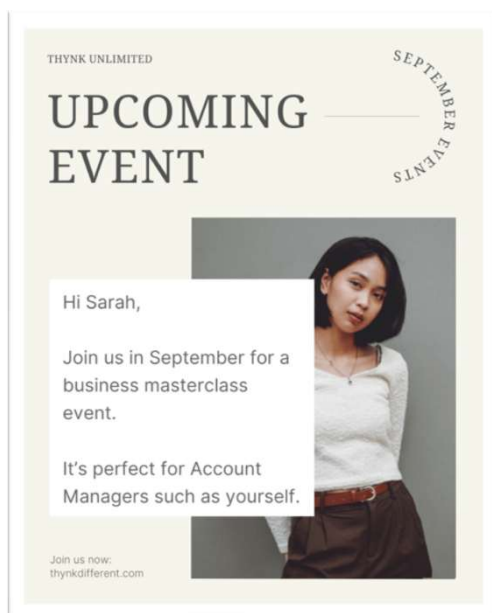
THYNK UNLIMITED

SEPTEMBER EVENTS

UPCOMING EVENT

Hi Sarah,

Join us in September for a business masterclass event.

It's perfect for Account Managers such as yourself.

Join us now:
thynkdifferent.com